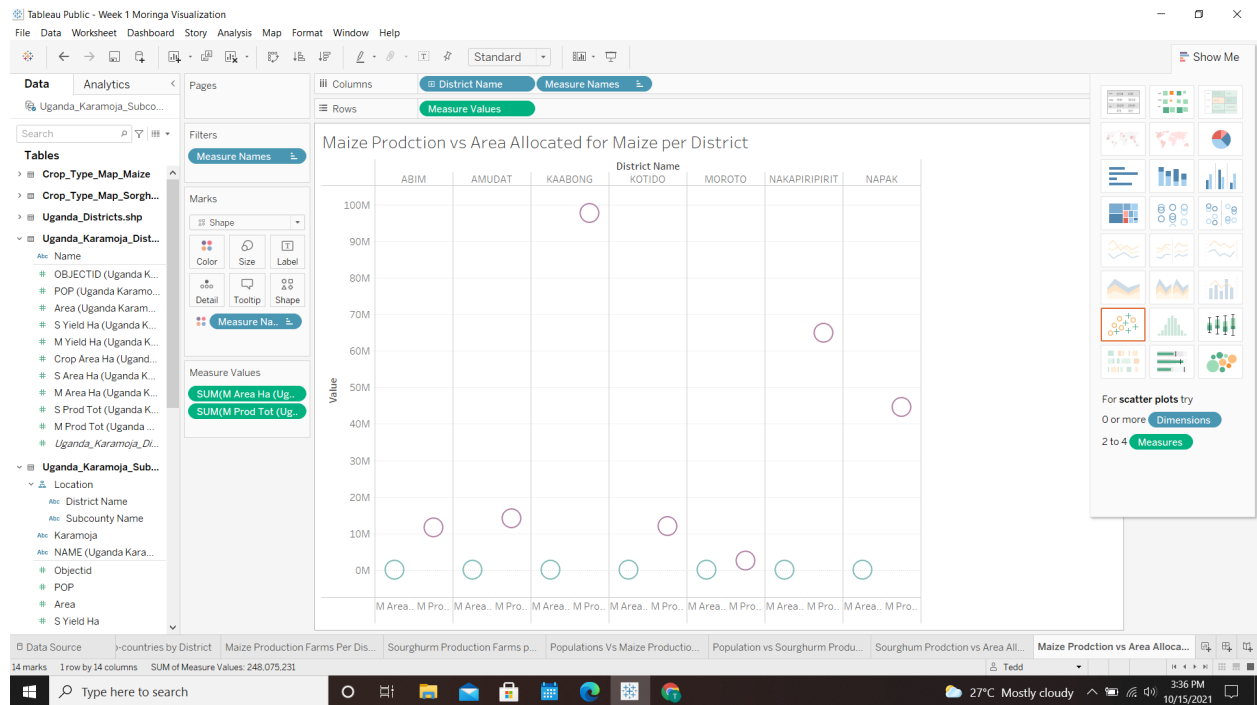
Tableau Public - Week 1 Moringa Visualization

File Data Worksheet Dashboard Story Analysis Map Format Window Help

Standard

Show Me

Data Analytics

Uganda_Karamoja_Subco...

Search

Tables

Crop_Type_Map_Maize
Crop_Type_Map_Sorgh...
Uganda_Districts.shp
Uganda_Karamoja_Dist...
Name
OBJECTID (Uganda K...
POP (Uganda Karamo...
Area (Uganda Karam...
S Yield Ha (Uganda K...
M Yield Ha (Uganda K...
Crop Area Ha (Ugand...
S Area Ha (Uganda K...
M Area Ha (Uganda K...
S Prod Tot (Uganda K...
M Prod Tot (Uganda ...
Uganda_Karamoja_Di...
Uganda_Karamoja_Sub...
Location
District Name
Subcounty Name
Karamoja
NAME (Uganda Kara...
Objectid
POP
Area
S Yield Ha

Pages

Filters
Measure Names

Marks
Shape
Color Size Label
Detail Tooltip Shape
Measure Na...

Measure Values
SUM(M Area Ha (Ug...
SUM(M Prod Tot (Ug...

Columns District Name Measure Names
Rows Measure Values

Maize Prodction vs Area Allocated for Maize per District

District Name
ABIM AMUDAT KAABONG KOTIDO MOROTO NAKAPIRIPIRIT NAPAK

Value
100M
90M
80M
70M
60M
50M
40M
30M
20M
10M
0M

M Area.. M Pro.. M Area.. M Pro.. M Area.. M Pro.. M Area.. M Pro.. M Area.. M Pro.. M Area.. M Pro.. M Area.. M Pro..

For scatter plots try
0 or more Dimensions
2 to 4 Measures

Data Source -countries by District Maize Production Farms Per Dis... Sourghurm Production Farms p... Populations Vs Maize Productio... Population vs Sourghurm Produ... Sourghum Prodction vs Area All... Maize Prodction vs Area Alloca...

14 marks 1 row by 14 columns SUM of Measure Values: 248,075,231
Tedd

Type here to search

27°C Mostly cloudy 3:36 PM 10/15/2021